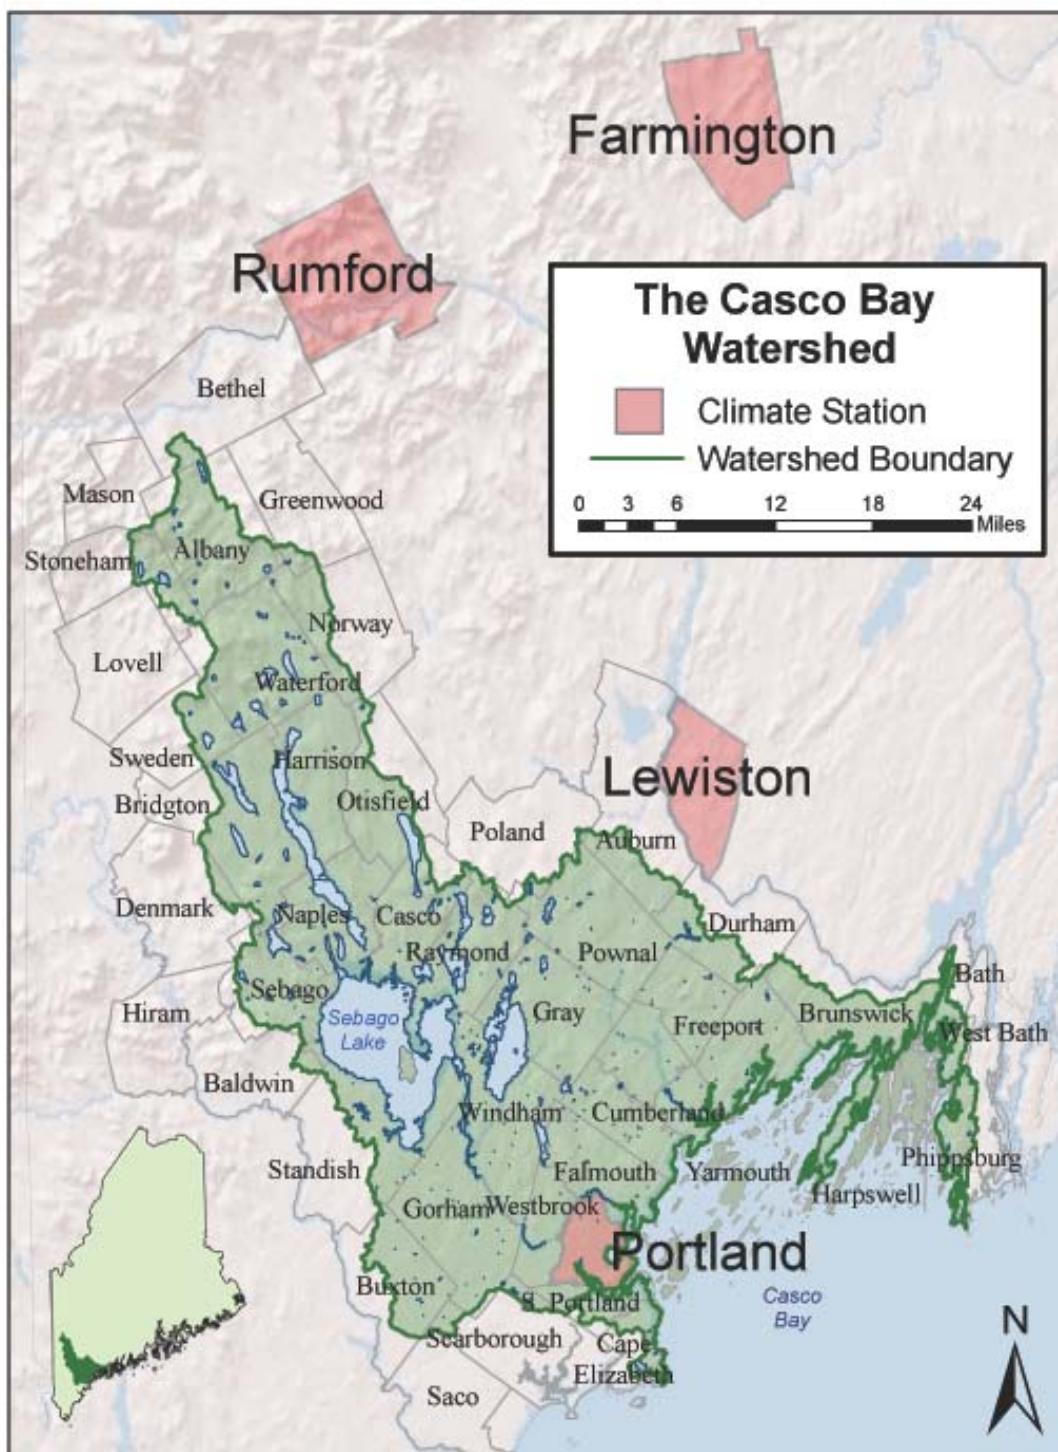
Farmington

Rumford

The Casco Bay Watershed

Climate Station

Watershed Boundary

0 3 6 12 18 24 Miles

Bethel

Mason

Greenwood

Stoneham

Albany

Norway

Lovell

Waterford

Sweden

Harrison

Bridgton

Otisfield

Lewiston

Poland

Auburn

Denmark

Naples

Casco

Durham

Raymond

Pownal

Sebago

Bath

Hiram

Sebago Lake

Gray

Freeport

Brunswick

West Bath

Baldwin

Windham

Cumberland

Standish

Falmouth

Yarmouth

Phippsburg

Harpswell

Gorham

Westbrook

Portland

Buxton

S. Portland

Casco Bay

Scarborough

Cape Elizabeth

Saco

N